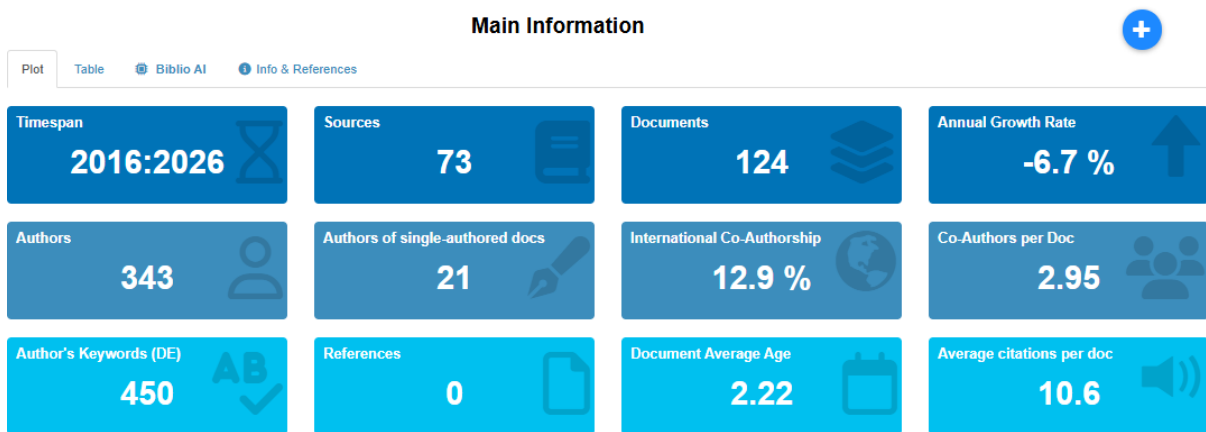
Main Information

Plot Table Biblio AI Info & References

Timespan
2016:2026

Sources
73

Documents
124

Annual Growth Rate
-6.7 %

Authors
343

Authors of single-authored docs
21

International Co-Authorship
12.9 %

Co-Authors per Doc
2.95

Author's Keywords (DE)
450

References
0

Document Average Age
2.22

Average citations per doc
10.6